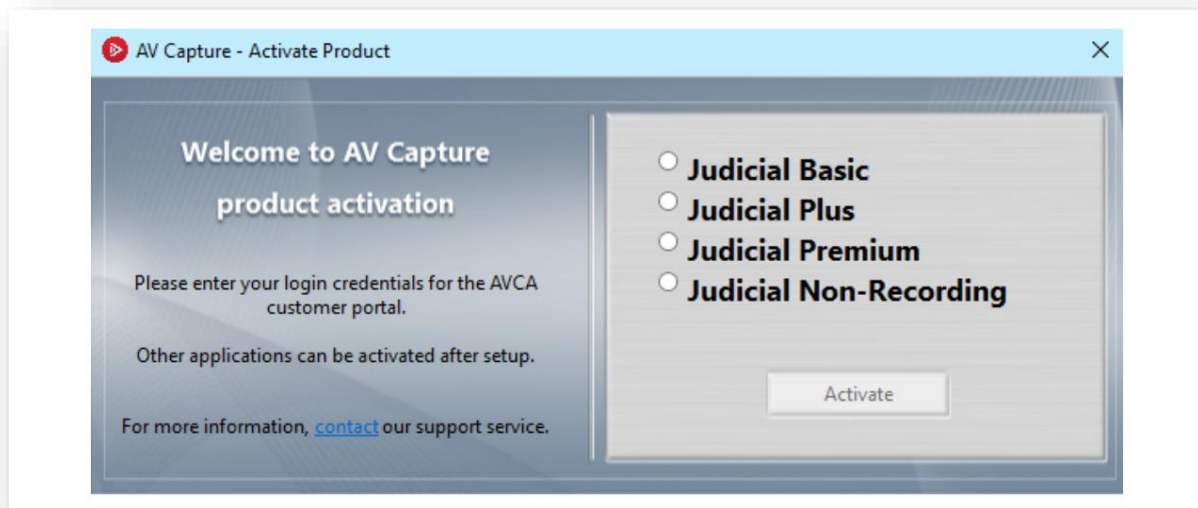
AV Capture - Activate Product

Welcome to AV Capture product activation

Please enter your login credentials for the AVCA customer portal.

Other applications can be activated after setup.

For more information, contact our support service.

Judicial Basic
Judicial Plus
Judicial Premium
Judicial Non-Recording

Activate